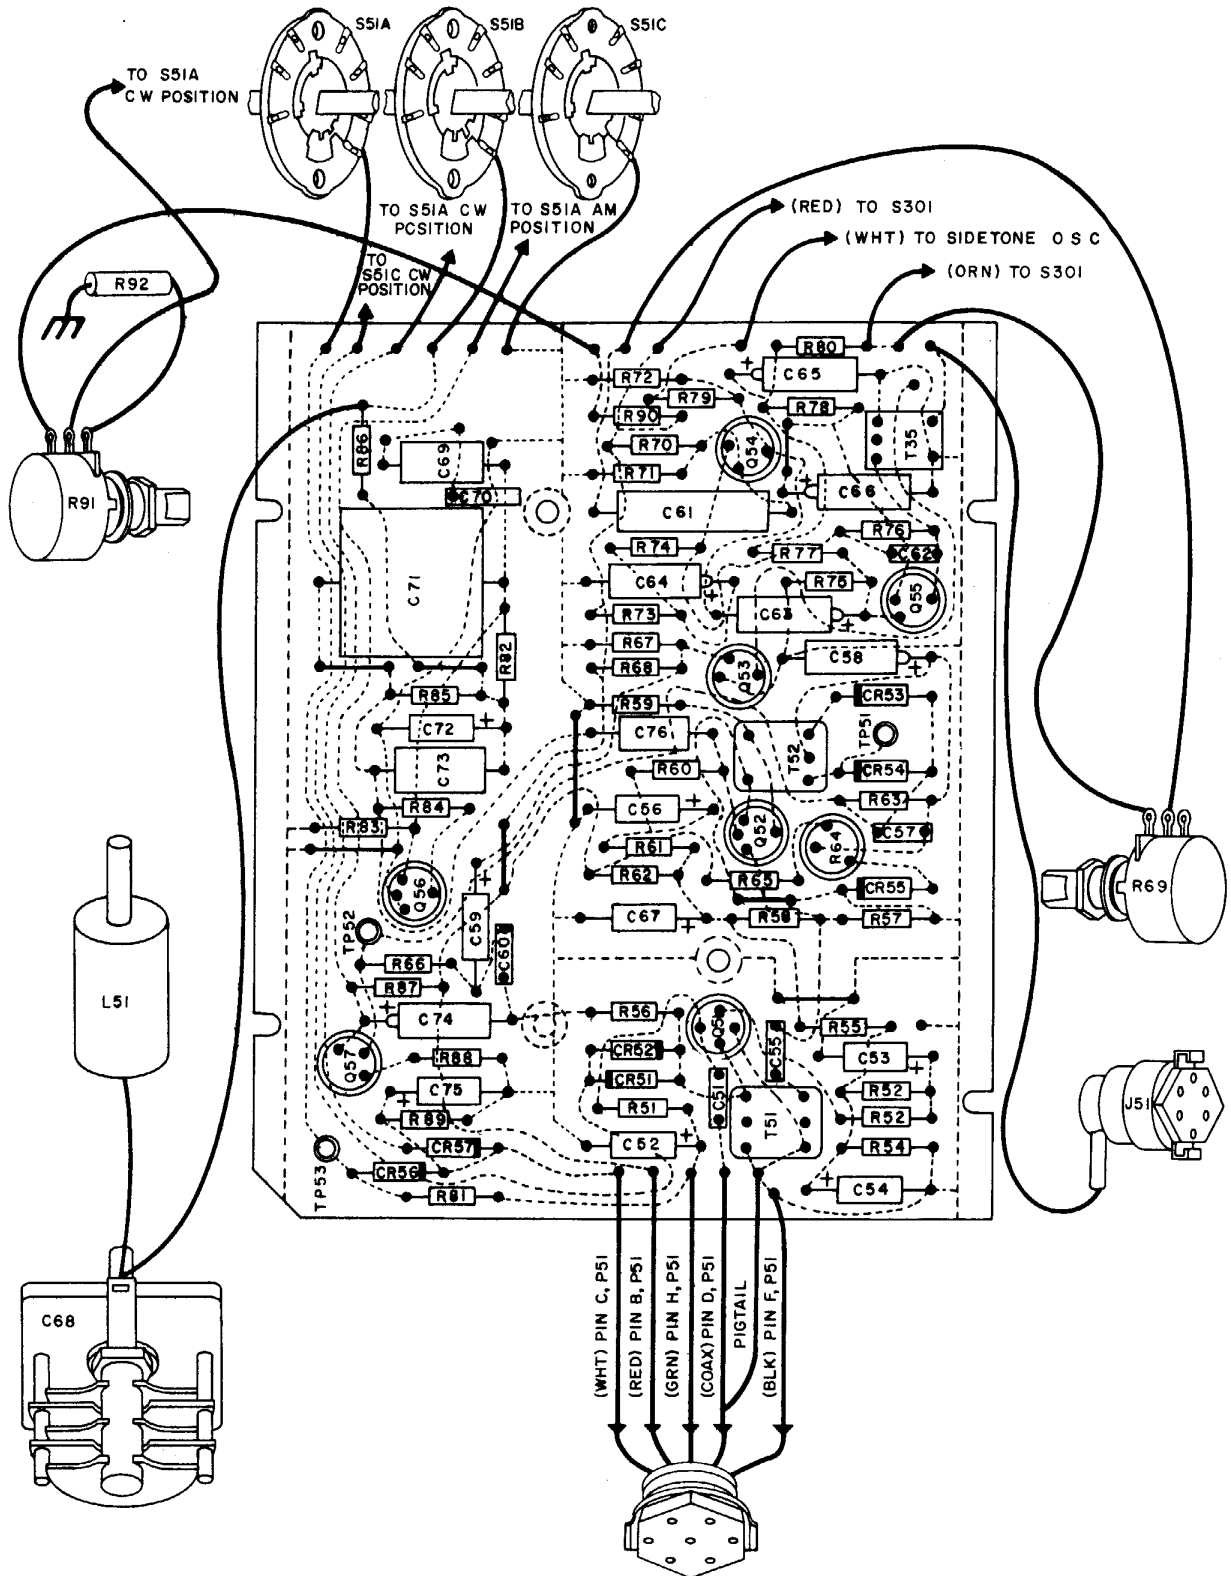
S51A S51B S51C

TO S51A CW POSITION

TO S51A CW PCSITION

TO S51A AM POSITION

TO S51C CW POSITION

(RED) TO S301

(WHT) TO SIDETONE OSC

(ORN) TO S301

R92

R91

R86 C69 C70

C71

R82

R85

C72

C73

R84

R83

Q56

TP52

C59

C60

R66

R87

C74

Q57

R88

C75

R89

CR57

TP53

CR56

R81

R72

R90 R79

R80 C65

R78

R70

Q54

T35

R71

C66

C61

R76

R74

R77

C62

C64

R75

Q55

R73

C63

R67

R68

Q53

C58

CR53

R59

C76

T52

TP51

R60

CR54

R63

C56

Q52

R64

C57

R61

R62

R65

CR55

C67

R58

R57

R56

Q51

C55

R55

CR52

C53

CR51

C51

R52

R51

T51

R52

C52

R54

C54

L51

C68

R69

J51

(WHT) PIN C, P51

(RED) PIN B, P51

(GRN) PIN H, P51

(COAX) PIN D, P51

PIGTAIL

(BLK) PIN F, P51